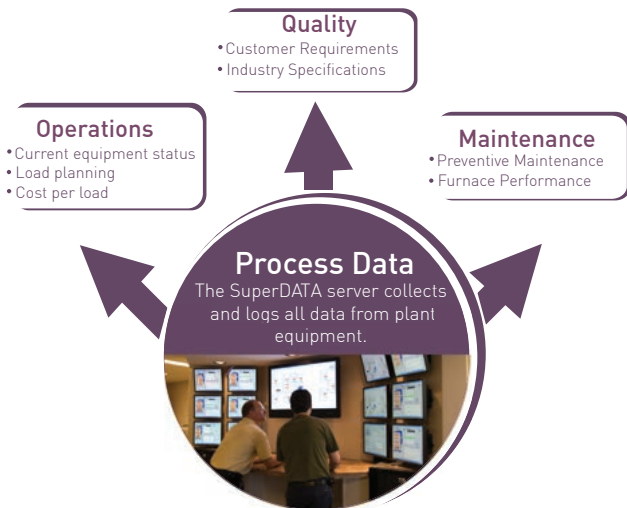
Quality
•Customer Requirements
•Industry Specifications

Operations
•Current equipment status
•Load planning
•Cost per load

Maintenance
•Preventive Maintenance
•Furnace Performance

Process Data
The SuperDATA server collects and logs all data from plant equipment.